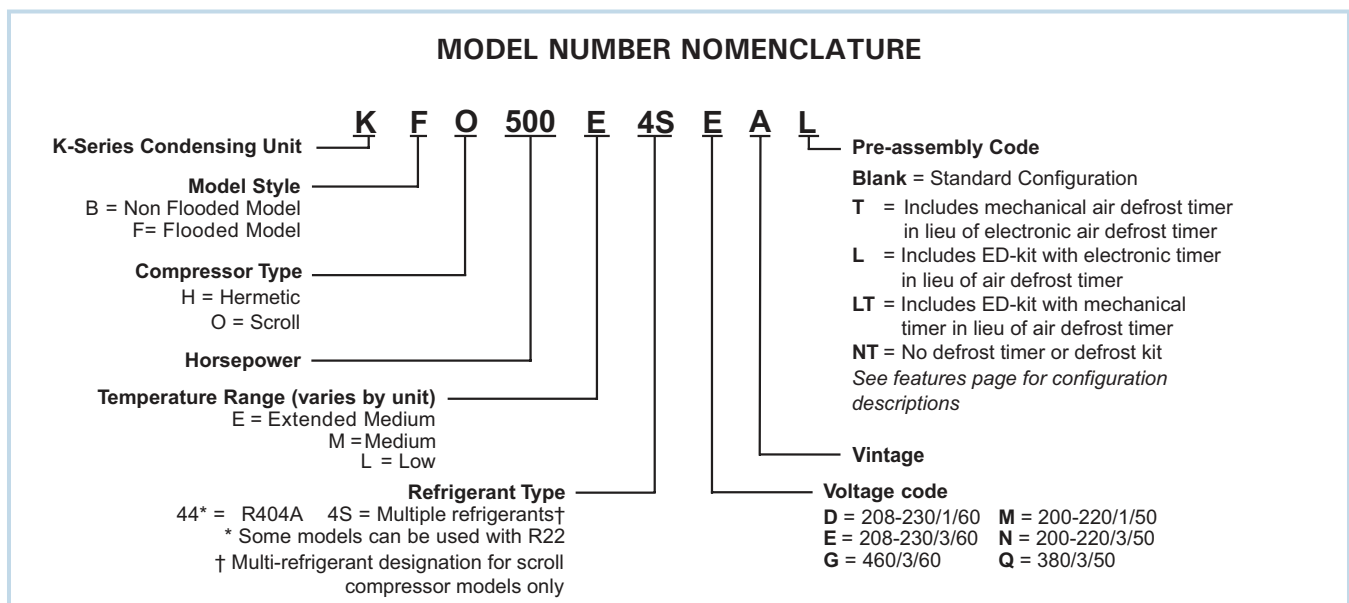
MODEL NUMBER NOMENCLATURE

K F O 500 E 4S E A L

K-Series Condensing Unit

Model Style
B = Non Flooded Model
F= Flooded Model

Compressor Type
H = Hermetic
O = Scroll

Horsepower

Temperature Range (varies by unit)
E = Extended Medium
M = Medium
L = Low

Refrigerant Type
44* = R404A 4S = Multiple refrigerants†
* Some models can be used with R22
† Multi-refrigerant designation for scroll compressor models only

Pre-assembly Code
Blank = Standard Configuration
T = Includes mechanical air defrost timer in lieu of electronic air defrost timer
L = Includes ED-kit with electronic timer in lieu of air defrost timer
LT = Includes ED-kit with mechanical timer in lieu of air defrost timer
NT = No defrost timer or defrost kit
See features page for configuration descriptions

Vintage

Voltage code

| | |
|---|---|
| D = 208-230/1/60 | M = 200-220/1/50 |
| E = 208-230/3/60 | N = 200-220/3/50 |
| G = 460/3/60 | Q = 380/3/50 |